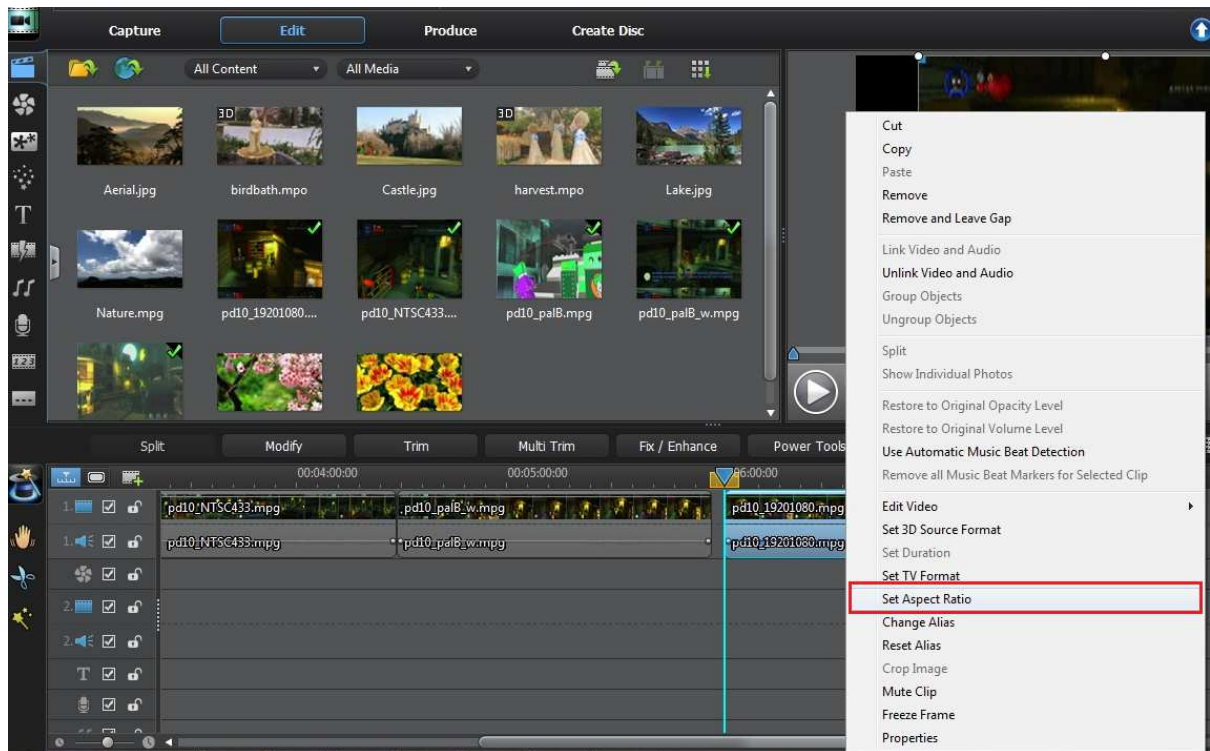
Capture
Edit
Produce
Create Disc

All Content
All Media

3D
3D

Aerial.jpg
birdbath.mpo
Castle.jpg
harvest.mpo
Lake.jpg

Nature.mpg
pd10_19201080....
pd10_NTSC433....
pd10_palB.mpg
pd10_palB_w.mpg

Split
Modify
Trim
Multi Trim
Fix / Enhance
Power Tools

00:04:00:00
00:05:00:00
06:00:00

1.
1.
2.
2.

pd10_NTSC433.mpg
pd10_palB_w.mpg
pd10_19201080.mpg
pd10_NTSC433.mpg
pd10_palB_w.mpg
pd10_19201080.mpg

Cut
Copy
Paste
Remove
Remove and Leave Gap
Link Video and Audio
Unlink Video and Audio
Group Objects
Ungroup Objects
Split
Show Individual Photos
Restore to Original Opacity Level
Restore to Original Volume Level
Use Automatic Music Beat Detection
Remove all Music Beat Markers for Selected Clip
Edit Video
Set 3D Source Format
Set Duration
Set TV Format
Set Aspect Ratio
Change Alias
Reset Alias
Crop Image
Mute Clip
Freeze Frame
Properties